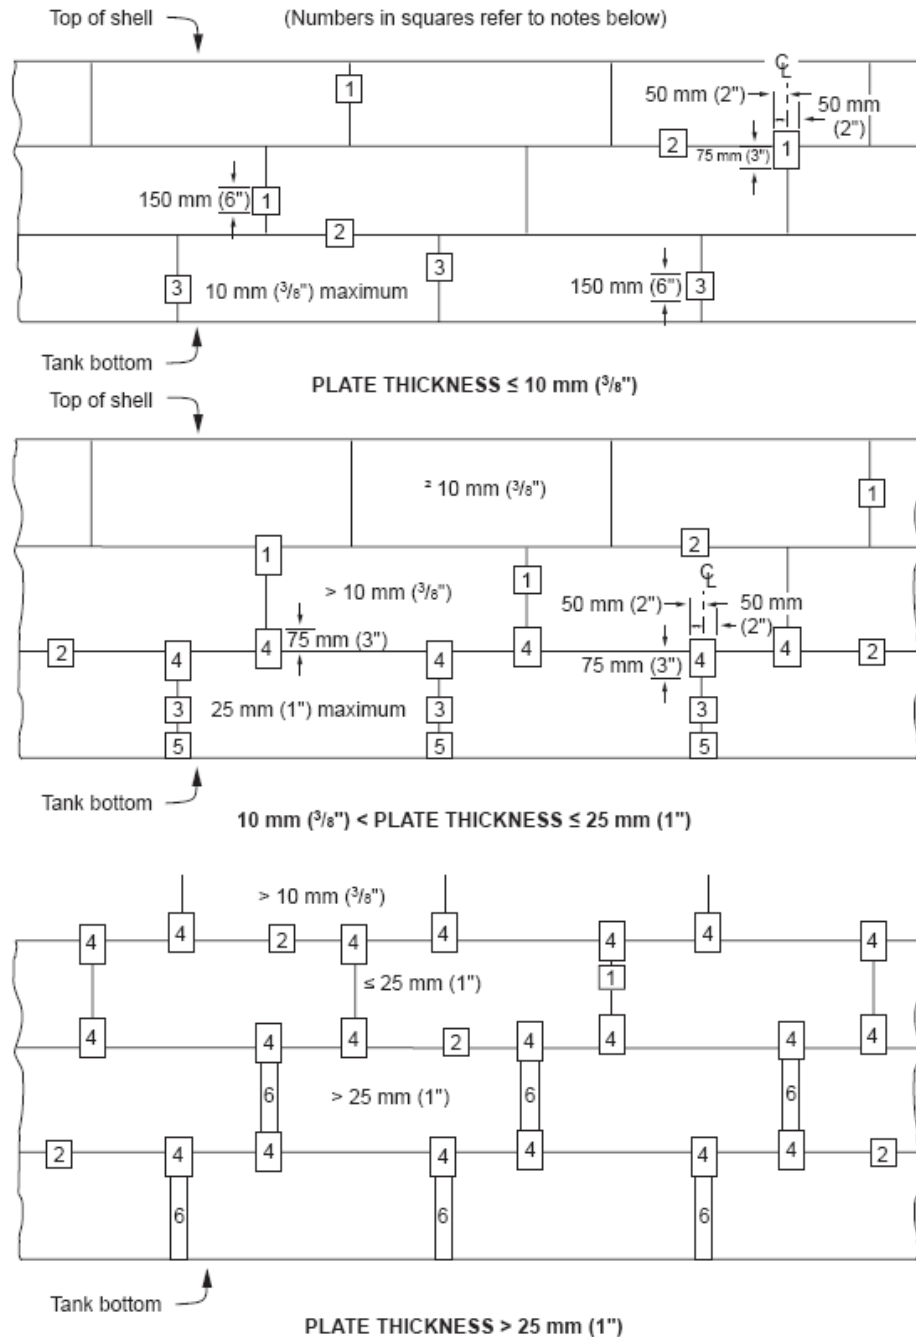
Top of shell

(Numbers in squares refer to notes below)

1

50 mm (2") 50 mm (2")

2 75 mm (3") 1

150 mm (6") 1

2

3 10 mm ($^3/_8$") maximum 3 150 mm (6") 3

Tank bottom

PLATE THICKNESS ≤ 10 mm ($^3/_8$")

Top of shell

² 10 mm ($^3/_8$") 1

1 2

1 > 10 mm ($^3/_8$")

50 mm (2") 50 mm (2")

2 4 4 75 mm (3") 4 4 75 mm (3") 4 4 2

3 25 mm (1") maximum 3 3

5 5 5

Tank bottom

10 mm ($^3/_8$") < PLATE THICKNESS ≤ 25 mm (1")

> 10 mm ($^3/_8$")

4 4 2 4 4 4 4 4

1

≤ 25 mm (1")

4 4 4 2 4 4 4 4

6 6 6

> 25 mm (1")

2 4 4 4 4 4 4 2

6 6 6

Tank bottom

PLATE THICKNESS > 25 mm (1")